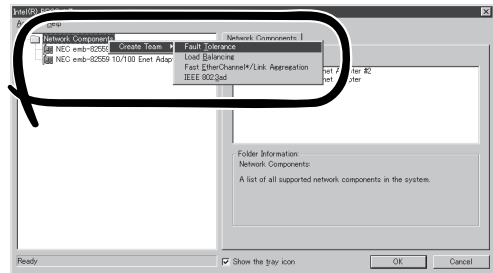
Intel(R) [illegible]

A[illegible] Help

Network Components

NEC emb-82559 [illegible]

NEC emb-82559 10/100 Enet Adapt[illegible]

Create Team

Fault Tolerance

Load Balancing

Fast EtherChannel*/Link Aggregation

IEEE 802.3ad

Network Components

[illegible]net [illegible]pter #2

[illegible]net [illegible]pter

Folder Information:

Network Components:

A list of all supported network components in the system.

Ready

Show the tray icon

OK

Cancel